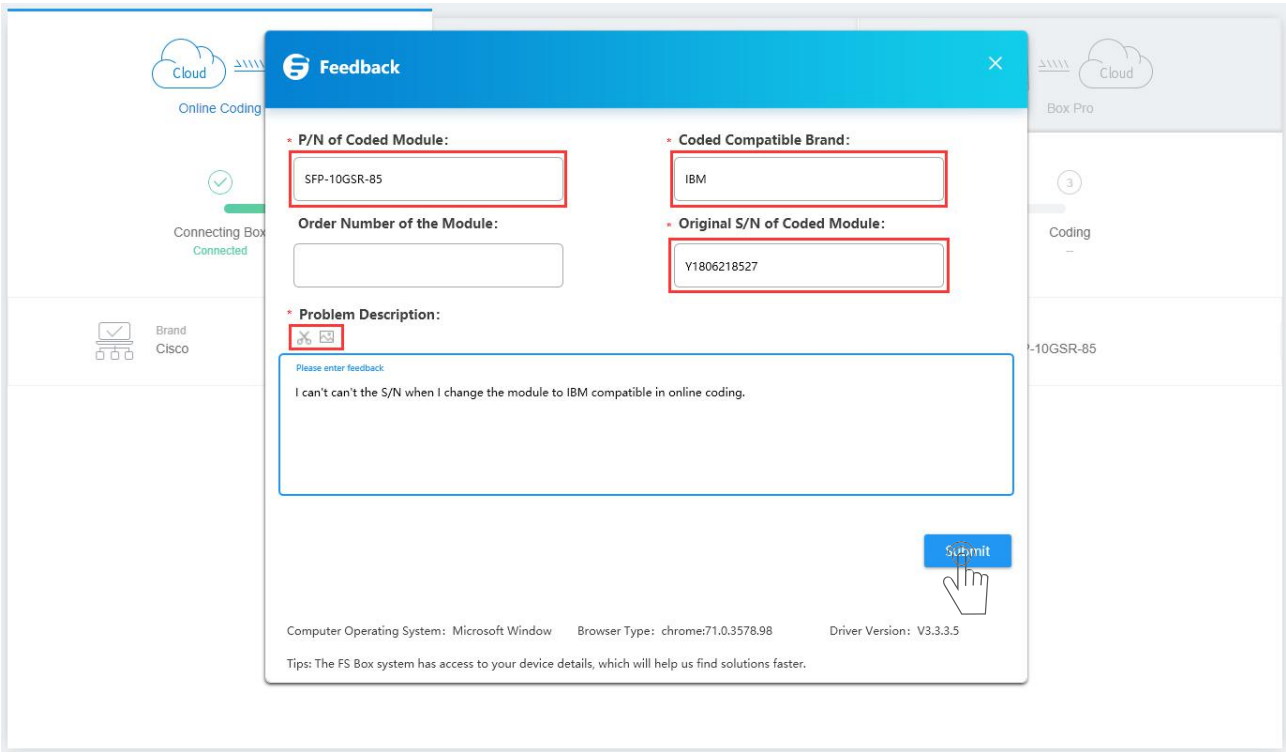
Cloud

Online Coding

Connecting Box
Connected

Brand
Cisco

Cloud

Box Pro

3

Coding
--

-10GSR-85

Feedback

×

* P/N of Coded Module:

SFP-10GSR-85

* Coded Compatible Brand:

IBM

Order Number of the Module:

* Original S/N of Coded Module:

Y1806218527

* Problem Description:

Please enter feedback

I can't can't the S/N when I change the module to IBM compatible in online coding.

Submit

Computer Operating System: Microsoft Window Browser Type: chrome:71.0.3578.98 Driver Version: V3.3.3.5

Tips: The FS Box system has access to your device details, which will help us find solutions faster.